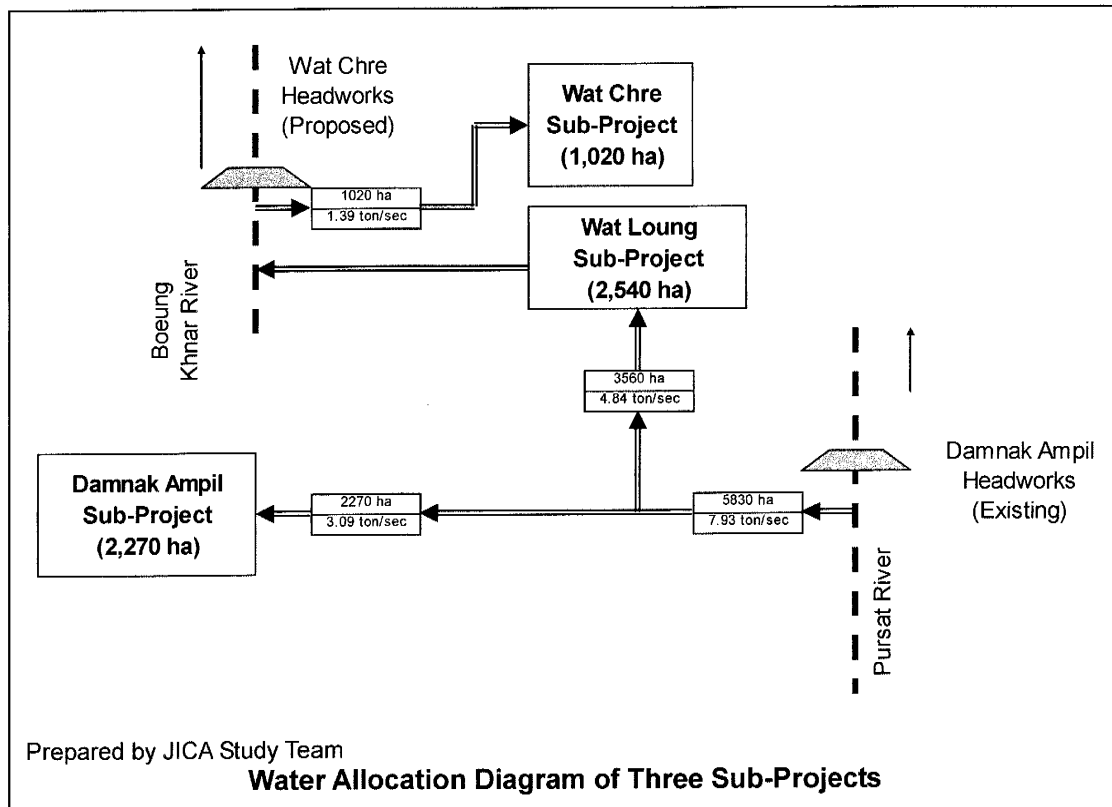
Wat Chre Headworks (Proposed)

Wat Chre Sub-Project (1,020 ha)

1020 ha
1.39 ton/sec

Wat Loung Sub-Project (2,540 ha)

Boeung Khnar River

3560 ha
4.84 ton/sec

Damnak Ampil Headworks (Existing)

Damnak Ampil Sub-Project (2,270 ha)

2270 ha
3.09 ton/sec

5830 ha
7.93 ton/sec

Pursat River

Prepared by JICA Study Team

Water Allocation Diagram of Three Sub-Projects